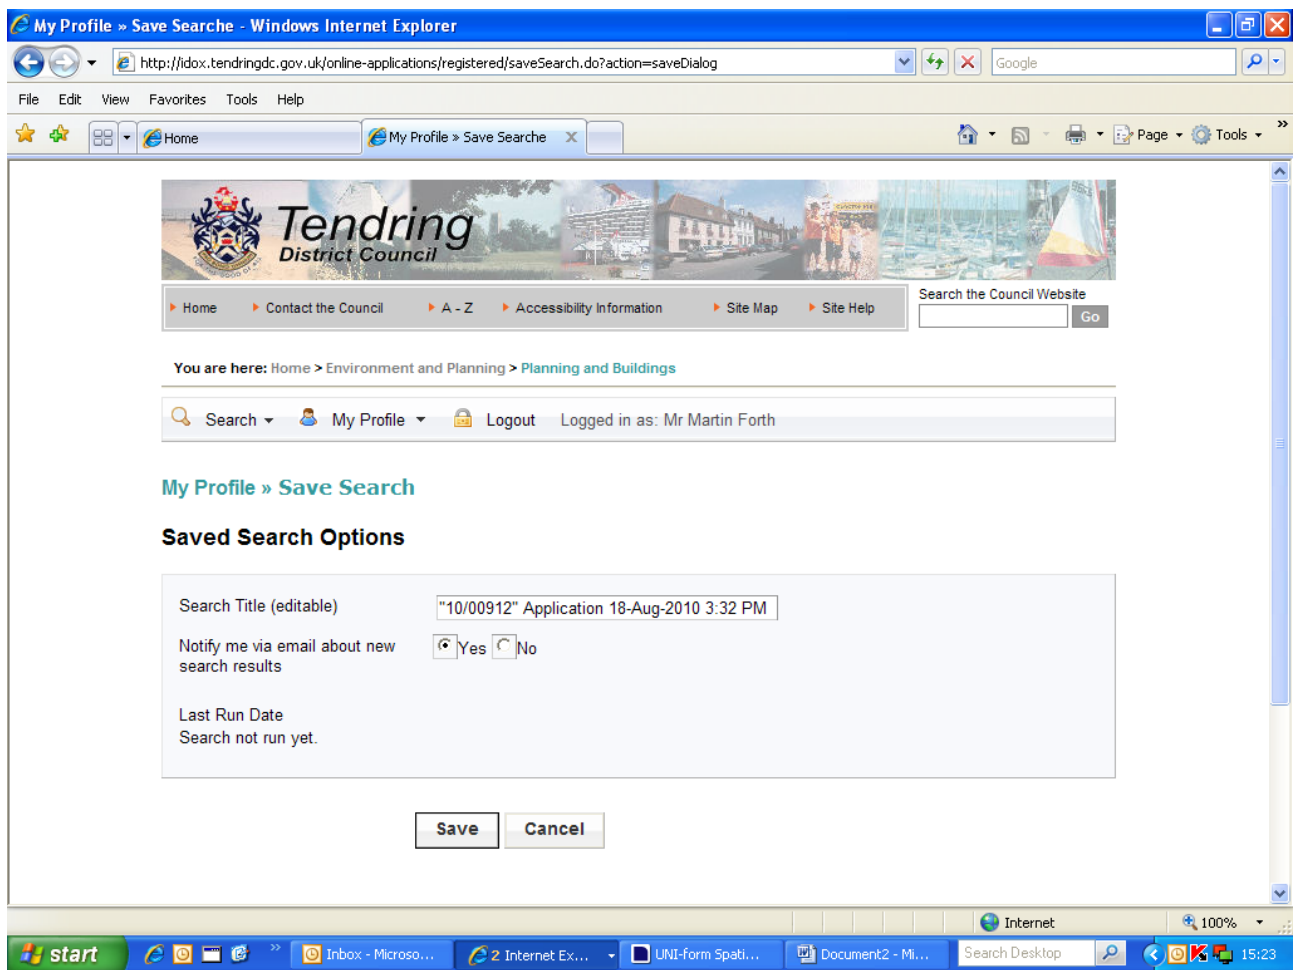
My Profile » Save Searche - Windows Internet Explorer

http://idox.tendringdc.gov.uk/online-applications/registered/saveSearch.do?action=saveDialog

Google

File Edit View Favorites Tools Help

Home

My Profile » Save Searche

Page Tools

Tendring District Council

Home Contact the Council A - Z Accessibility Information Site Map Site Help

Search the Council Website

Go

You are here: Home > Environment and Planning > Planning and Buildings

Search My Profile Logout Logged in as: Mr Martin Forth

My Profile » Save Search

Saved Search Options

Search Title (editable) "10/00912" Application 18-Aug-2010 3:32 PM

Notify me via email about new search results Yes No

Last Run Date
Search not run yet.

Save Cancel

Internet 100%

start Inbox - Microso... 2 Internet Ex... UNI-form Spati... Document2 - Mi... Search Desktop 15:23